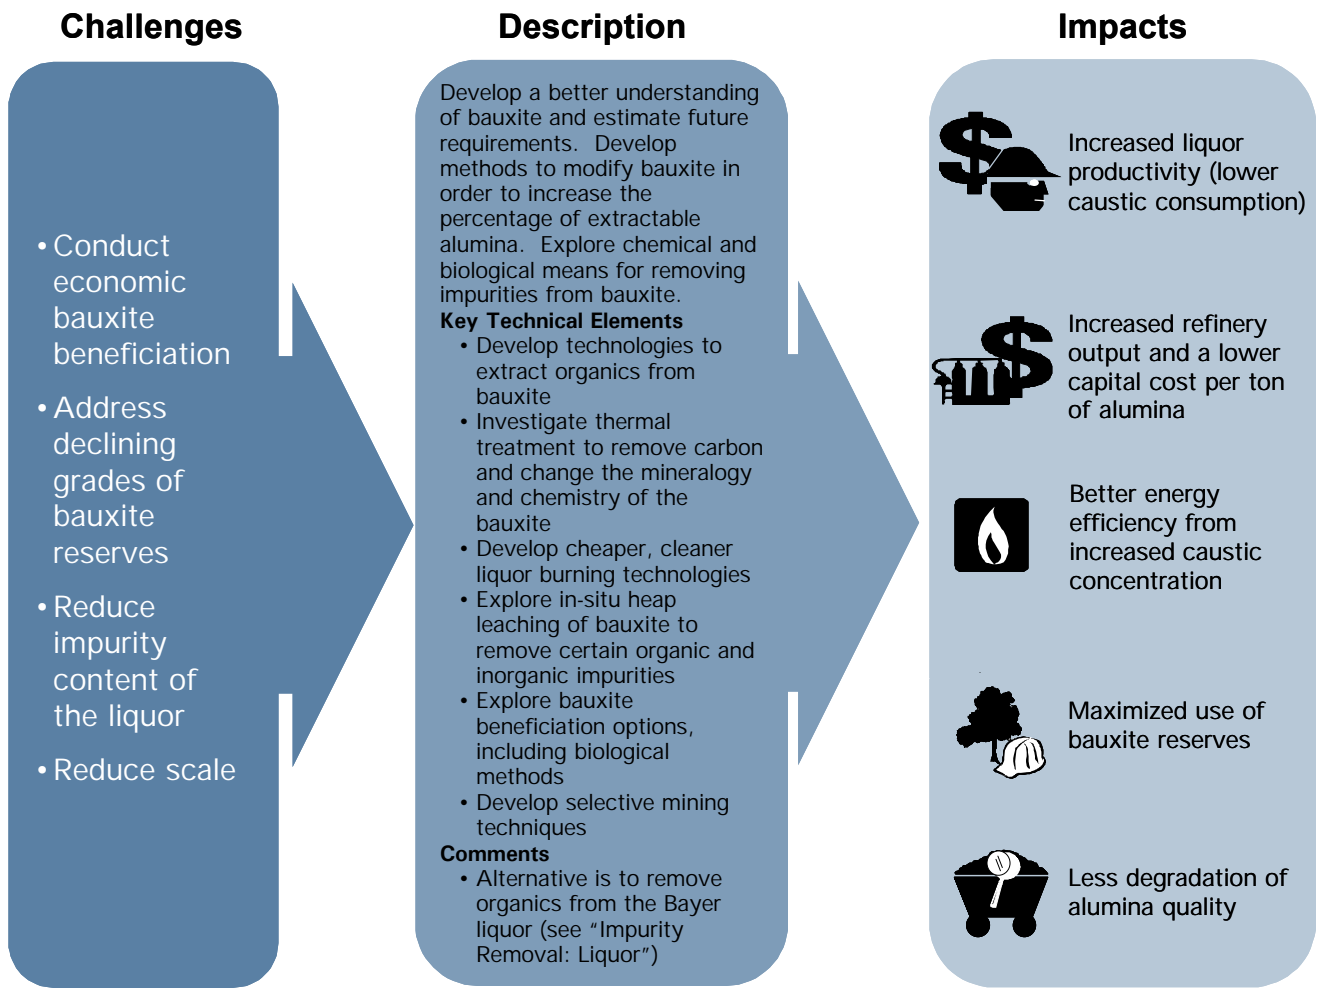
Challenges

• Conduct economic bauxite beneficiation
• Address declining grades of bauxite reserves
• Reduce impurity content of the liquor
• Reduce scale

Description

Develop a better understanding of bauxite and estimate future requirements. Develop methods to modify bauxite in order to increase the percentage of extractable alumina. Explore chemical and biological means for removing impurities from bauxite.

Key Technical Elements
• Develop technologies to extract organics from bauxite
• Investigate thermal treatment to remove carbon and change the mineralogy and chemistry of the bauxite
• Develop cheaper, cleaner liquor burning technologies
• Explore in-situ heap leaching of bauxite to remove certain organic and inorganic impurities
• Explore bauxite beneficiation options, including biological methods
• Develop selective mining techniques

Comments
• Alternative is to remove organics from the Bayer liquor (see "Impurity Removal: Liquor")

Impacts

Increased liquor productivity (lower caustic consumption)

Increased refinery output and a lower capital cost per ton of alumina

Better energy efficiency from increased caustic concentration

Maximized use of bauxite reserves

Less degradation of alumina quality